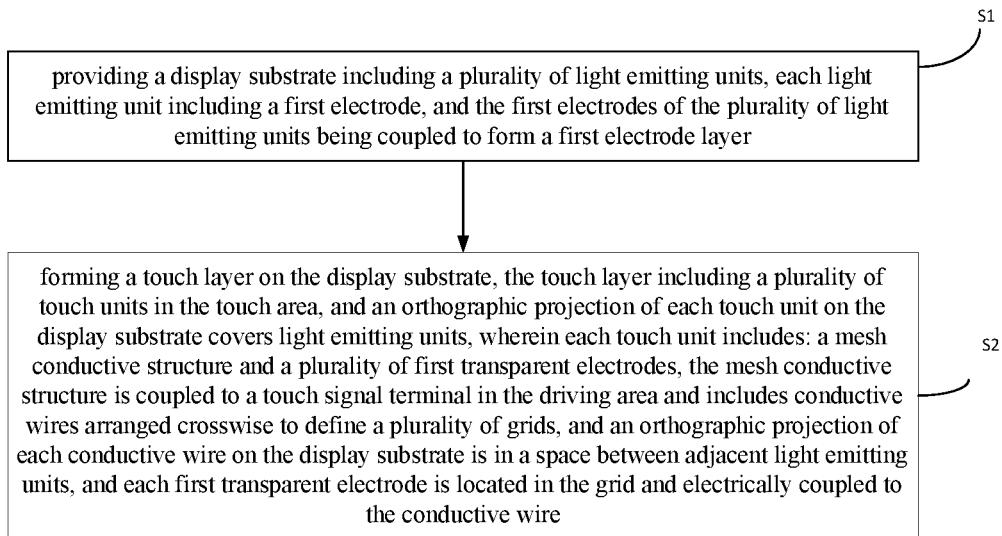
S1

providing a display substrate including a plurality of light emitting units, each light emitting unit including a first electrode, and the first electrodes of the plurality of light emitting units being coupled to form a first electrode layer

forming a touch layer on the display substrate, the touch layer including a plurality of touch units in the touch area, and an orthographic projection of each touch unit on the display substrate covers light emitting units, wherein each touch unit includes: a mesh conductive structure and a plurality of first transparent electrodes, the mesh conductive structure is coupled to a touch signal terminal in the driving area and includes conductive wires arranged crosswise to define a plurality of grids, and an orthographic projection of each conductive wire on the display substrate is in a space between adjacent light emitting units, and each first transparent electrode is located in the grid and electrically coupled to the conductive wire

S2